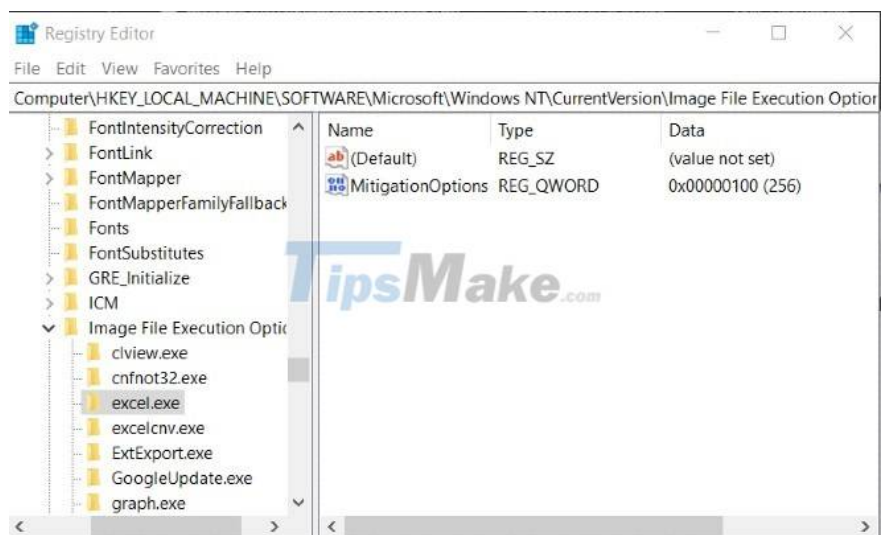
Registry Editor

File Edit View Favorites Help

Computer\HKEY_LOCAL_MACHINE\SOFTWARE\Microsoft\Windows NT\CurrentVersion\Image File Execution Optior

FontIntensityCorrection
FontLink
FontMapper
FontMapperFamilyFallback
Fonts
FontSubstitutes
GRE_Initialize
ICM
Image File Execution Optic
clview.exe
cnfnot32.exe
excel.exe
excelcnv.exe
ExtExport.exe
GoogleUpdate.exe
graph.exe

| Name | Type | Data |
|---|---|---|
| (Default) | REG_SZ | (value not set) |
| MitigationOptions | REG_QWORD | 0x00000100 (256) |

TipsMake.com